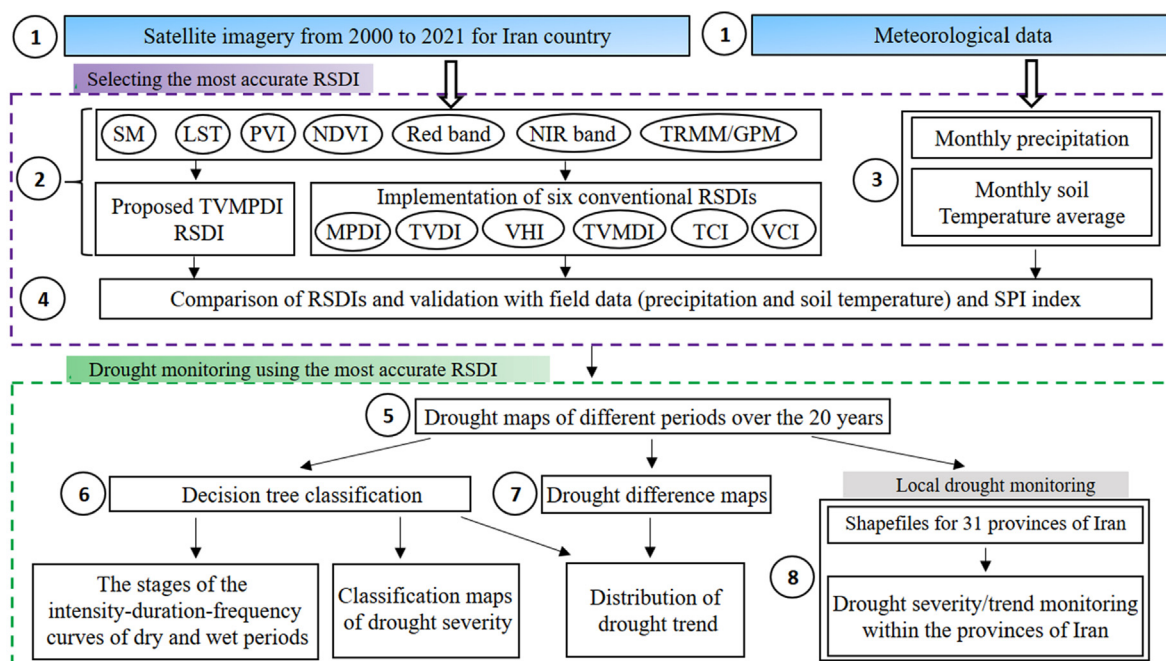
1 Satellite imagery from 2000 to 2021 for Iran country

1 Meteorological data

Selecting the most accurate RSDI

2

SM LST PVI NDVI Red band NIR band TRMM/GPM

Proposed TVMPDI RSDI

Implementation of six conventional RSDIs

MPDI TVDI VHI TVMDI TCI VCI

3

Monthly precipitation

Monthly soil Temperature average

4 Comparison of RSDIs and validation with field data (precipitation and soil temperature) and SPI index

Drought monitoring using the most accurate RSDI

5 Drought maps of different periods over the 20 years

6 Decision tree classification

7 Drought difference maps

Local drought monitoring

Shapefiles for 31 provinces of Iran

8

Drought severity/trend monitoring within the provinces of Iran

The stages of the intensity-duration-frequency curves of dry and wet periods

Classification maps of drought severity

Distribution of drought trend